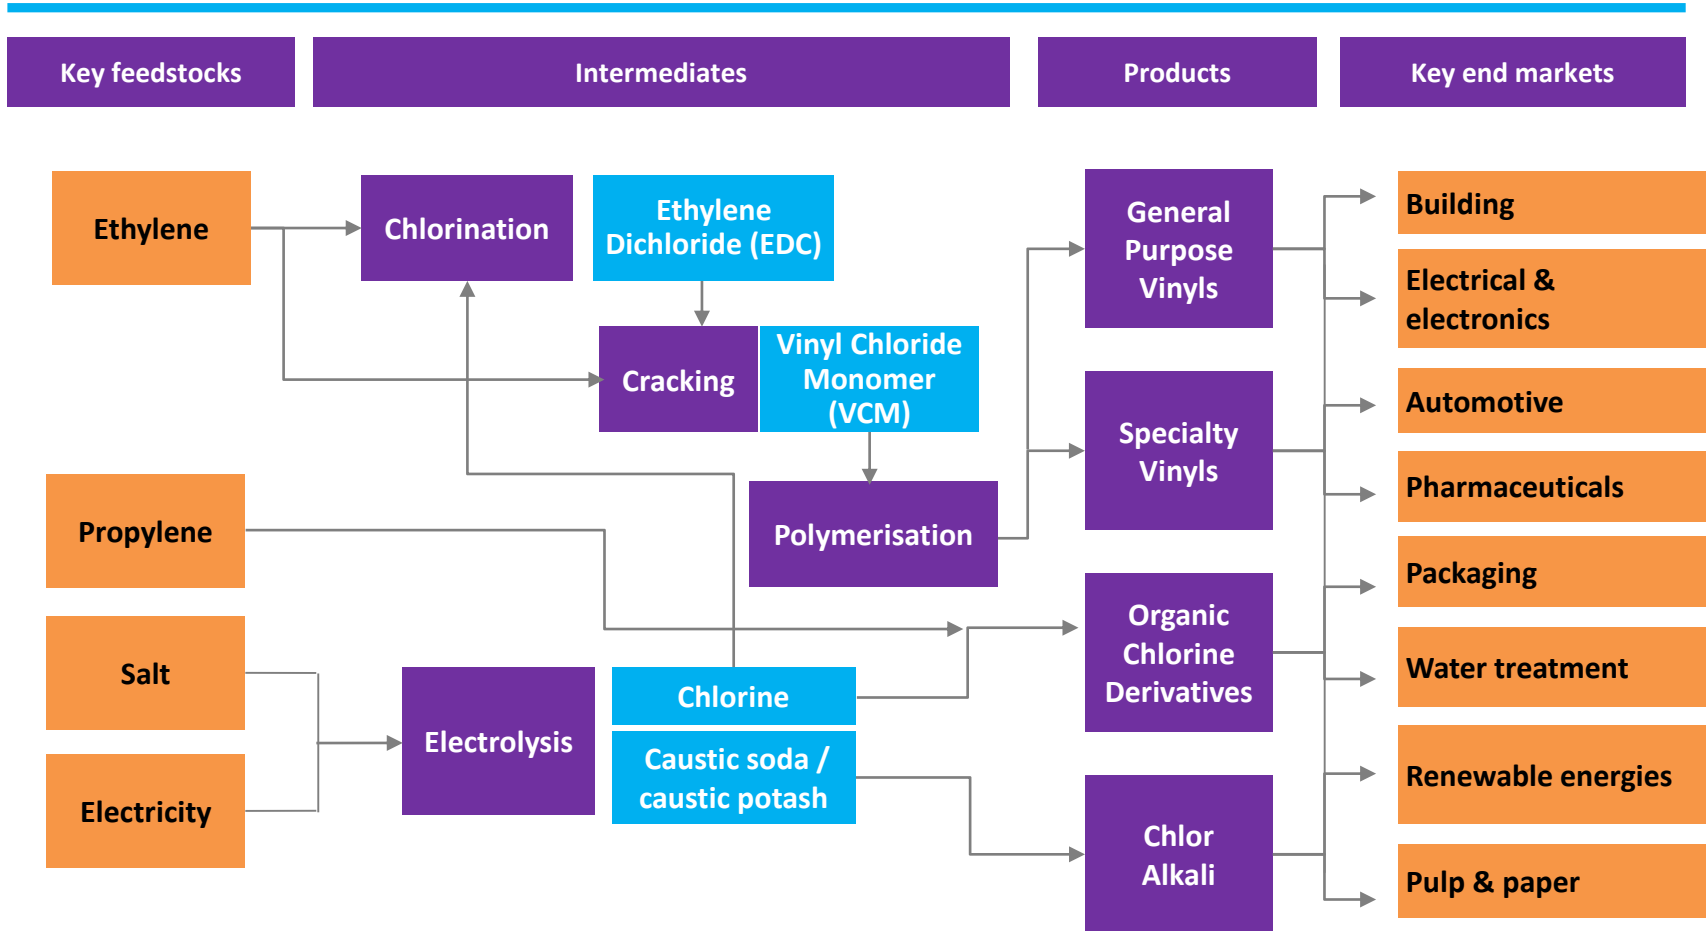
Key feedstocks

Intermediates

Products

Key end markets

Ethylene

Chlorination

Ethylene Dichloride (EDC)

Cracking

Vinyl Chloride Monomer (VCM)

Polymerisation

Propylene

Salt

Electricity

Electrolysis

Chlorine

Caustic soda / caustic potash

General Purpose Vinyls

Specialty Vinyls

Organic Chlorine Derivatives

Chlor Alkali

Building

Electrical & electronics

Automotive

Pharmaceuticals

Packaging

Water treatment

Renewable energies

Pulp & paper